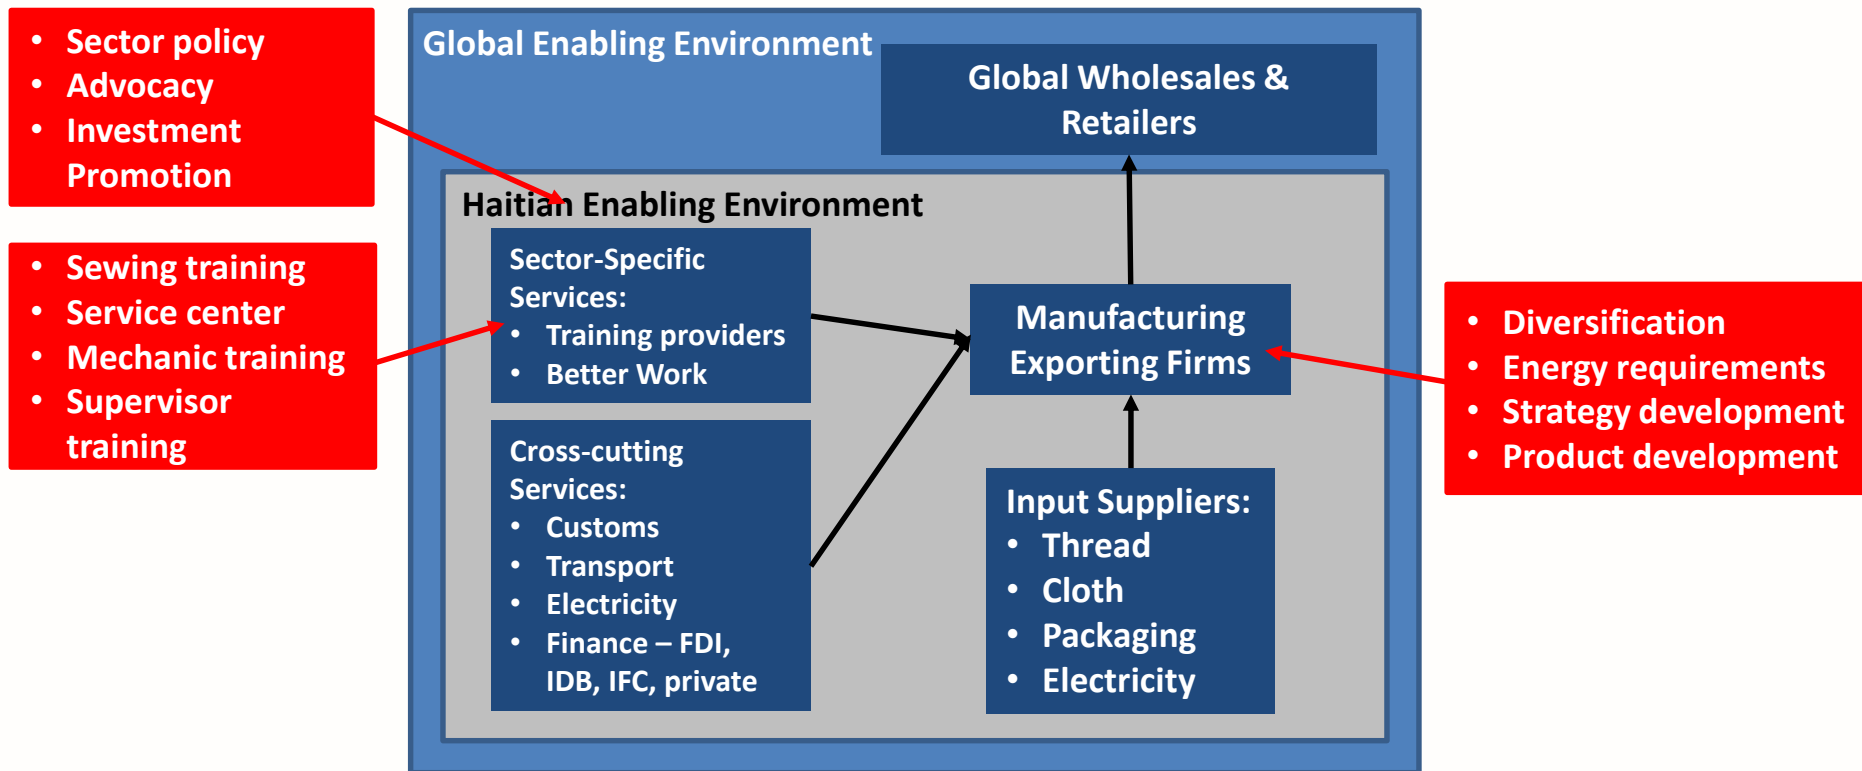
- Sector policy
- Advocacy
- Investment Promotion

- Sewing training
- Service center
- Mechanic training
- Supervisor training

Global Enabling Environment

Global Wholesales & Retailers

Haitian Enabling Environment

Sector-Specific Services:
- Training providers
- Better Work

Cross-cutting Services:
- Customs
- Transport
- Electricity
- Finance – FDI, IDB, IFC, private

Manufacturing Exporting Firms

Input Suppliers:
- Thread
- Cloth
- Packaging
- Electricity

- Diversification
- Energy requirements
- Strategy development
- Product development